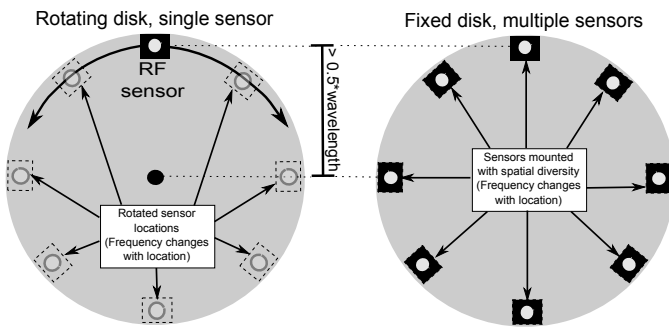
Rotating disk, single sensor

RF sensor

Rotated sensor locations (Frequency changes with location)

> 0.5*wavelength

Fixed disk, multiple sensors

Sensors mounted with spatial diversity (Frequency changes with location)